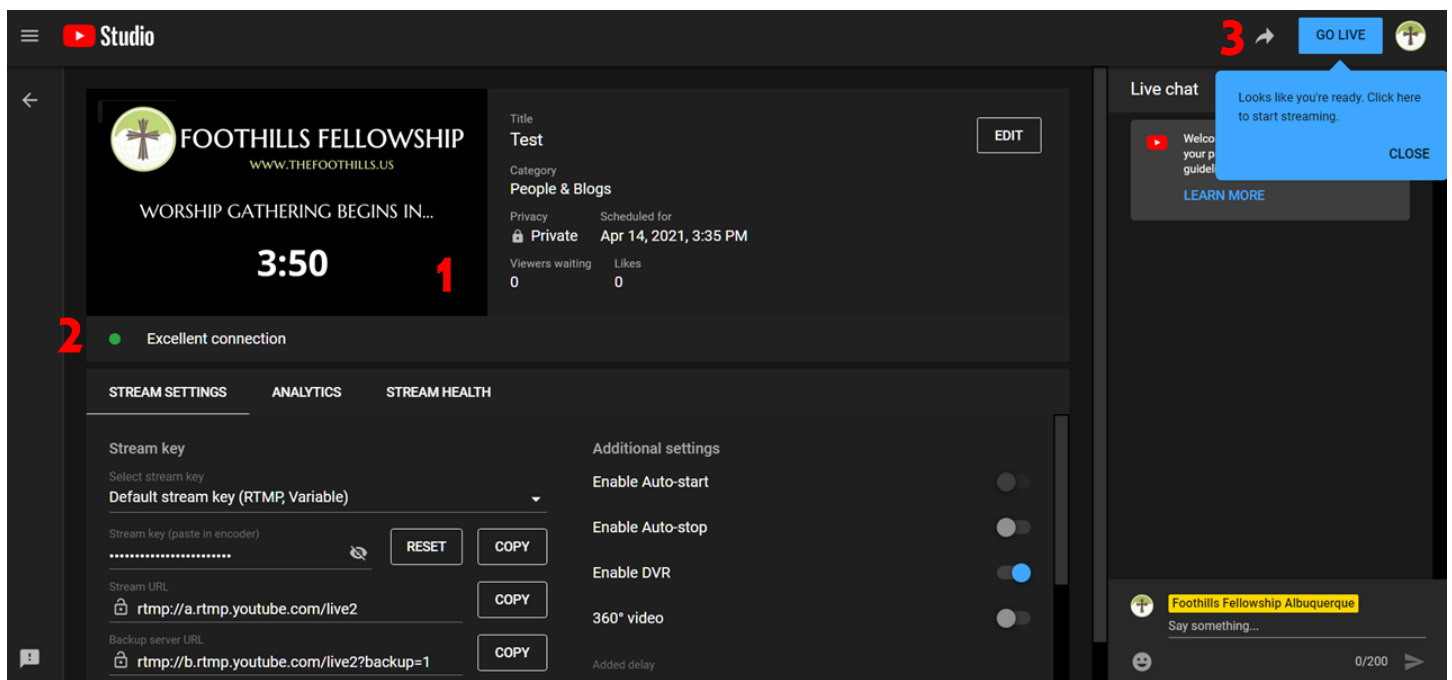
Studio

3

GO LIVE

Looks like you're ready. Click here to start streaming.

CLOSE

Live chat

Welco
your p
guidel

LEARN MORE

FOOTHILLS FELLOWSHIP
WWW.THEFOOTHILLS.US
WORSHIP GATHERING BEGINS IN...
3:50

1

Title
Test

EDIT

Category
People & Blogs

Privacy
Private

Scheduled for
Apr 14, 2021, 3:35 PM

Viewers waiting
0

Likes
0

2

Excellent connection

STREAM SETTINGS

ANALYTICS

STREAM HEALTH

Stream key

Select stream key
Default stream key (RTMP, Variable)

Stream key (paste in encoder)
••••••••••••••••••••••••

RESET

COPY

Stream URL
rtmp://a.rtmp.youtube.com/live2

COPY

Backup server URL
rtmp://b.rtmp.youtube.com/live2?backup=1

COPY

Additional settings

Enable Auto-start

Enable Auto-stop

Enable DVR

360° video

Added delay

Foothills Fellowship Albuquerque

Say something...

0/200